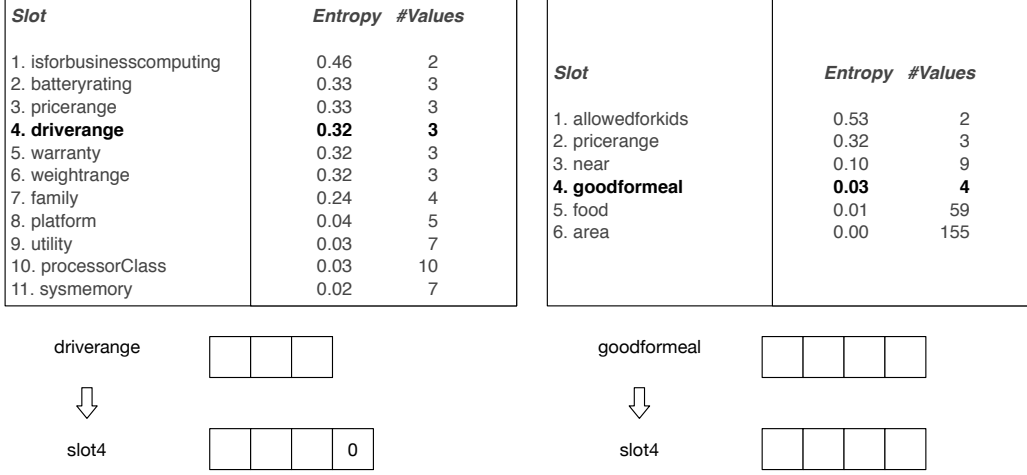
| Slot | Entropy | #Values |
|---|---|---|
| 1. isforbusinesscomputing | 0.46 | 2 |
| 2. batteryrating | 0.33 | 3 |
| 3. pricerange | 0.33 | 3 |
| **4. driverange** | **0.32** | **3** |
| 5. warranty | 0.32 | 3 |
| 6. weightrange | 0.32 | 3 |
| 7. family | 0.24 | 4 |
| 8. platform | 0.04 | 5 |
| 9. utility | 0.03 | 7 |
| 10. processorClass | 0.03 | 10 |
| 11. sysmemory | 0.02 | 7 |

| Slot | Entropy | #Values |
|---|---|---|
| 1. allowedforkids | 0.53 | 2 |
| 2. pricerange | 0.32 | 3 |
| 3. near | 0.10 | 9 |
| **4. goodformeal** | **0.03** | **4** |
| 5. food | 0.01 | 59 |
| 6. area | 0.00 | 155 |

driverange

slot4

0

goodformeal

slot4